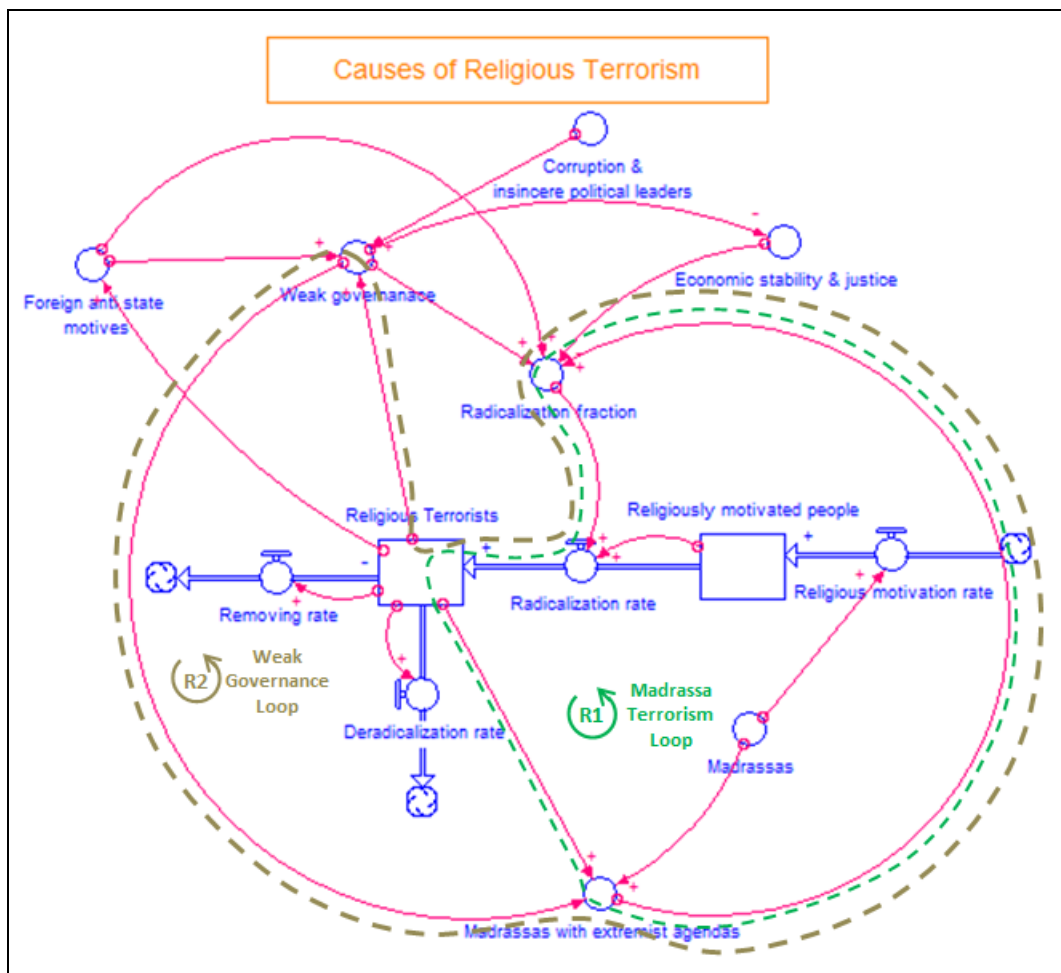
Causes of Religious Terrorism

Corruption & insincere political leaders

Foreign anti state motives

Weak governanace

Economic stability & justice

Radicalization fraction

Religious Terrorists

Religiously motivated people

Removing rate

Radicalization rate

Religious motivation rate

R2 Weak Governance Loop

Deradicalization rate

R1 Madrassa Terrorism Loop

Madrassas

Madrassas with extremist agendas

+ + + - + + + + - + + + + + + + +